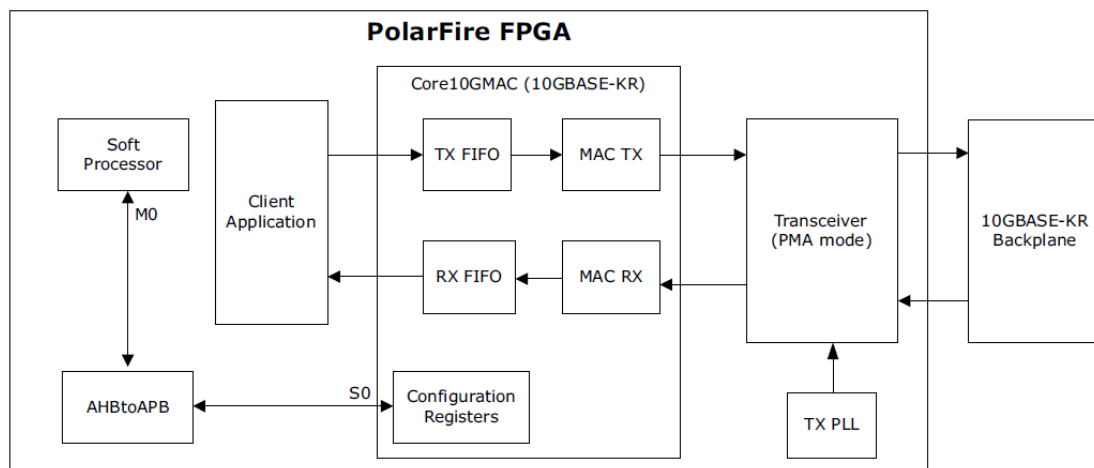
PolarFire FPGA

Core10GMAC (10GBASE-KR)

Soft Processor

M0

Client Application

TX FIFO

MAC TX

RX FIFO

MAC RX

Transceiver (PMA mode)

10GBASE-KR Backplane

AHBtoAPB

S0

Configuration Registers

TX PLL